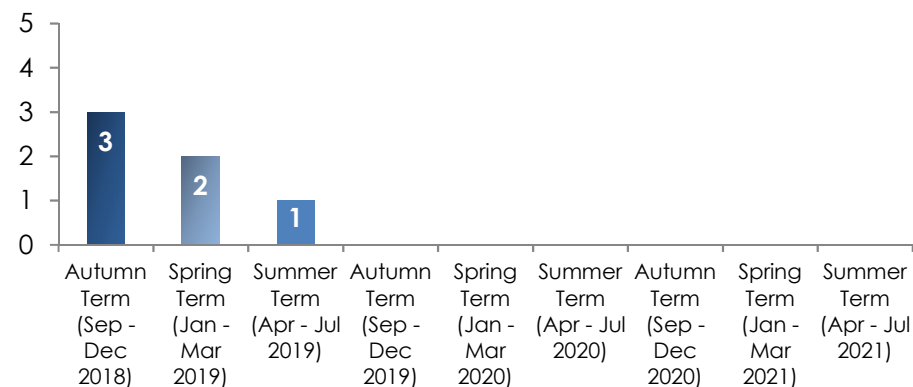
5
4
3
2
1
0

3
2
1

Autumn Term (Sep - Dec 2018)
Spring Term (Jan - Mar 2019)
Summer Term (Apr - Jul 2019)
Autumn Term (Sep - Dec 2019)
Spring Term (Jan - Mar 2020)
Summer Term (Apr - Jul 2020)
Autumn Term (Sep - Dec 2020)
Spring Term (Jan - Mar 2021)
Summer Term (Apr - Jul 2021)